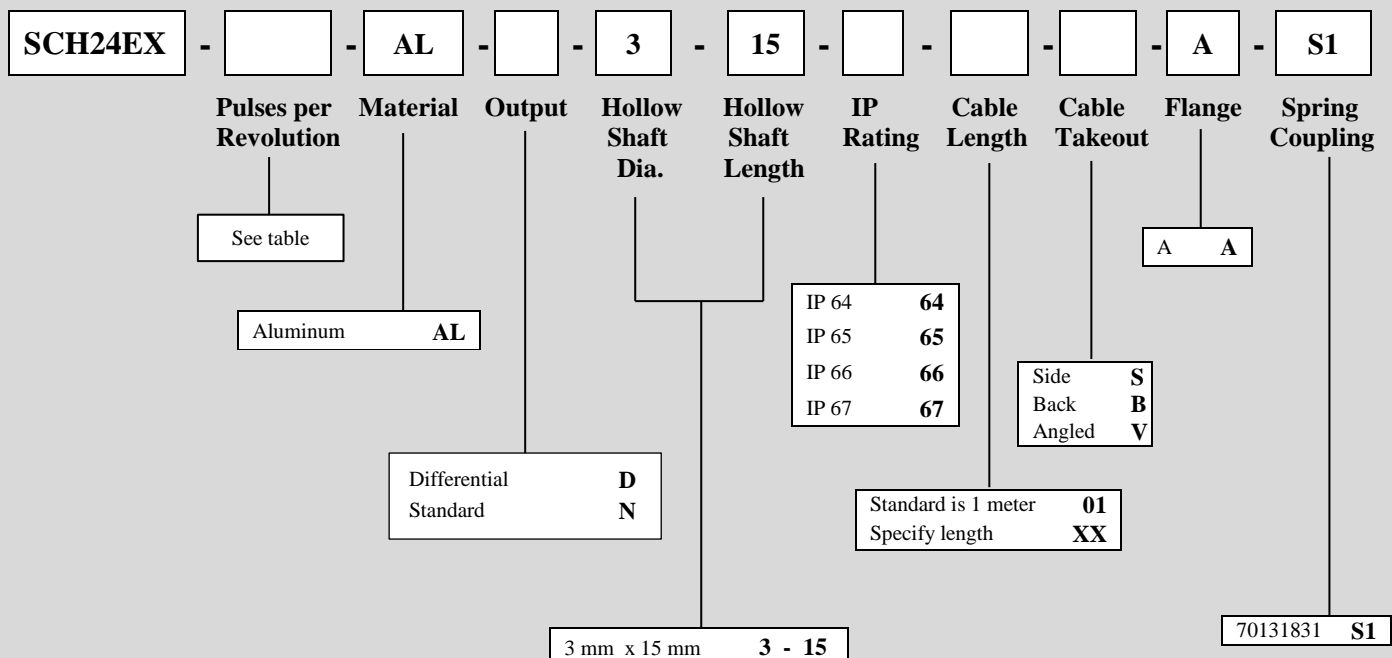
SCH24EX - [ ] - AL - [ ] - 3 - 15 - [ ] - [ ] - [ ] - A - S1

Pulses per Revolution
Material
Output
Hollow Shaft Dia.
Hollow Shaft Length
IP Rating
Cable Length
Cable Takeout
Flange
Spring Coupling

See table

Aluminum AL

Differential D
Standard N

3 mm x 15 mm 3 - 15

IP 64 64
IP 65 65
IP 66 66
IP 67 67

Standard is 1 meter 01
Specify length XX

Side S
Back B
Angled V

A A

70131831 S1